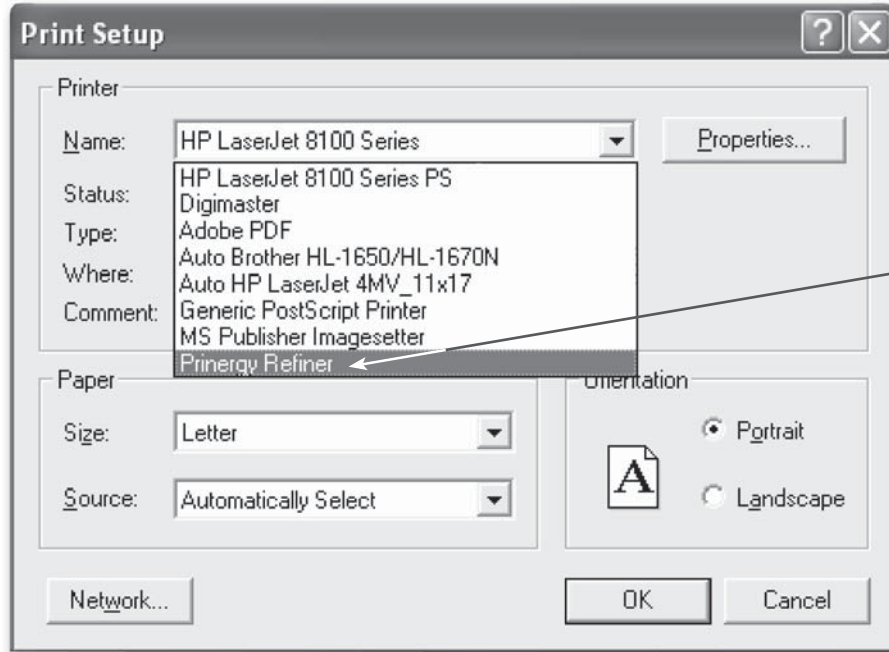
Print Setup

?

Printer

Name: HP LaserJet 8100 Series

Properties...

Status:

Type:

Where:

Comment:

HP LaserJet 8100 Series PS
Digimaster
Adobe PDF
Auto Brother HL-1650/HL-1670N
Auto HP LaserJet 4MV_11x17
Generic PostScript Printer
MS Publisher Imagesetter
Prinergy Refiner

Paper

Size: Letter

Source: Automatically Select

Orientation

A

Portrait

Landscape

Network...

OK

Cancel